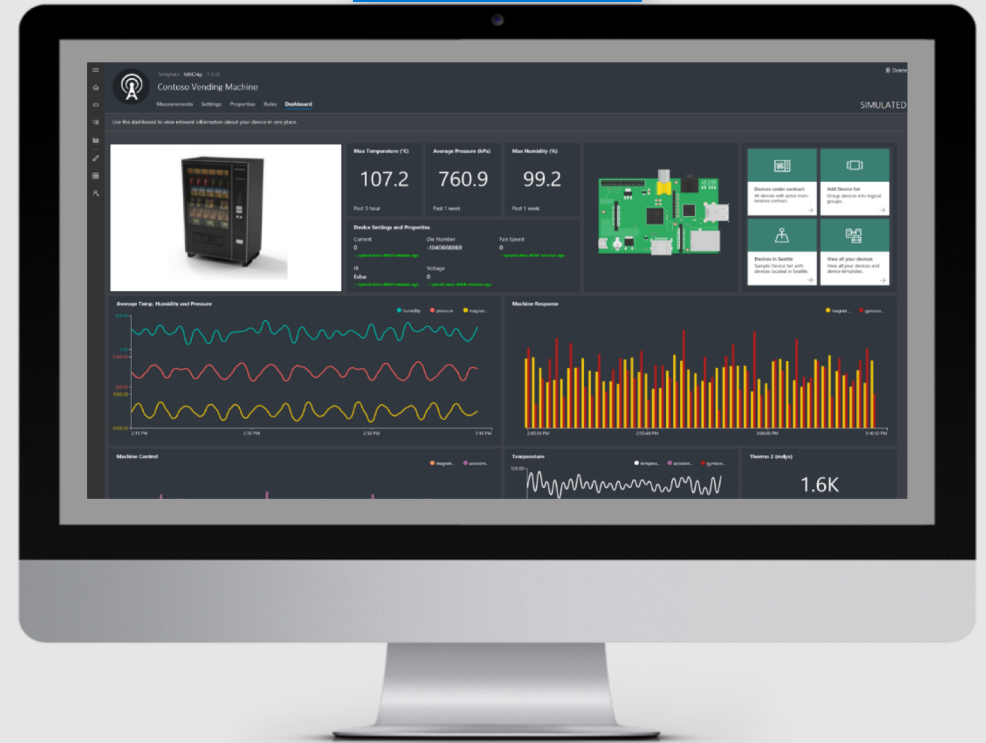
Template: MXChip

Contoso Vending Machine

Delete

Measurements Settings Properties Rules Dashboard

SIMULATED

Use the dashboard to view relevant information about your device in one place.

Max Temperature (°C)

107.2

Past 1 hour

Average Pressure (hPa)

760.9

Past 1 week

Max Humidity (%)

99.2

Past 1 week

Device Settings and Properties

Current

0

Die Number

-1040668869

Fan Speed

0

IR

false

Voltage

0

Devices under contract

All devices with active maintenance contract

Add Device Set

Group devices into logical groups.

Devices in Seattle

Sample Device Set with devices located in Seattle.

View all your devices

View all your devices and device templates.

Average Temp, Humidity and Pressure

humidity pressure magnet...

Machine Response

magnet... gyrosco...

Machine Control

magnet... acceler...

Temperature

tempera... acceler... gyrosco...

Thermo 2 (mdps)

1.6K